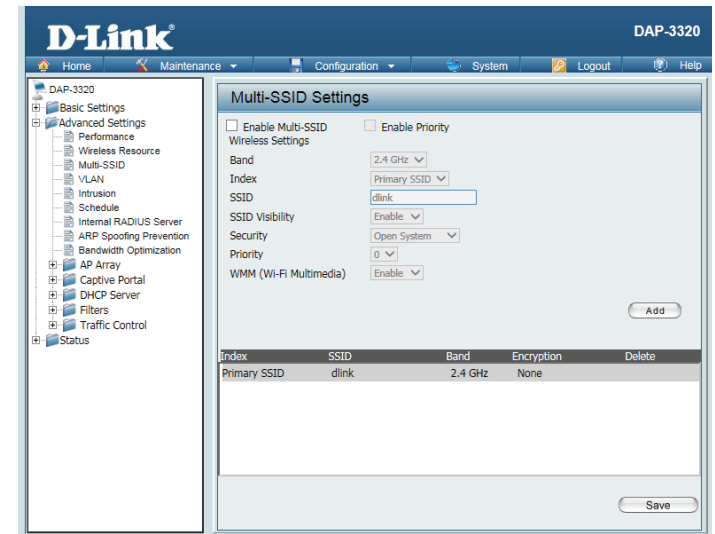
D-Link®

DAP-3320

Home
Maintenance
Configuration
System
Logout
Help

DAP-3320
Basic Settings
Advanced Settings
Performance
Wireless Resource
Multi-SSID
VLAN
Intrusion
Schedule
Internal RADIUS Server
ARP Spoofing Prevention
Bandwidth Optimization
AP Array
Captive Portal
DHCP Server
Filters
Traffic Control
Status

Multi-SSID Settings

Enable Multi-SSID
Enable Priority
Wireless Settings

Band 2.4 GHz
Index Primary SSID
SSID dlink
SSID Visibility Enable
Security Open System
Priority 0
WMM (Wi-Fi Multimedia) Enable

Add

| Index | SSID | Band | Encryption | Delete |
|---|---|---|---|---|
| Primary SSID | dlink | 2.4 GHz | None | |

Save